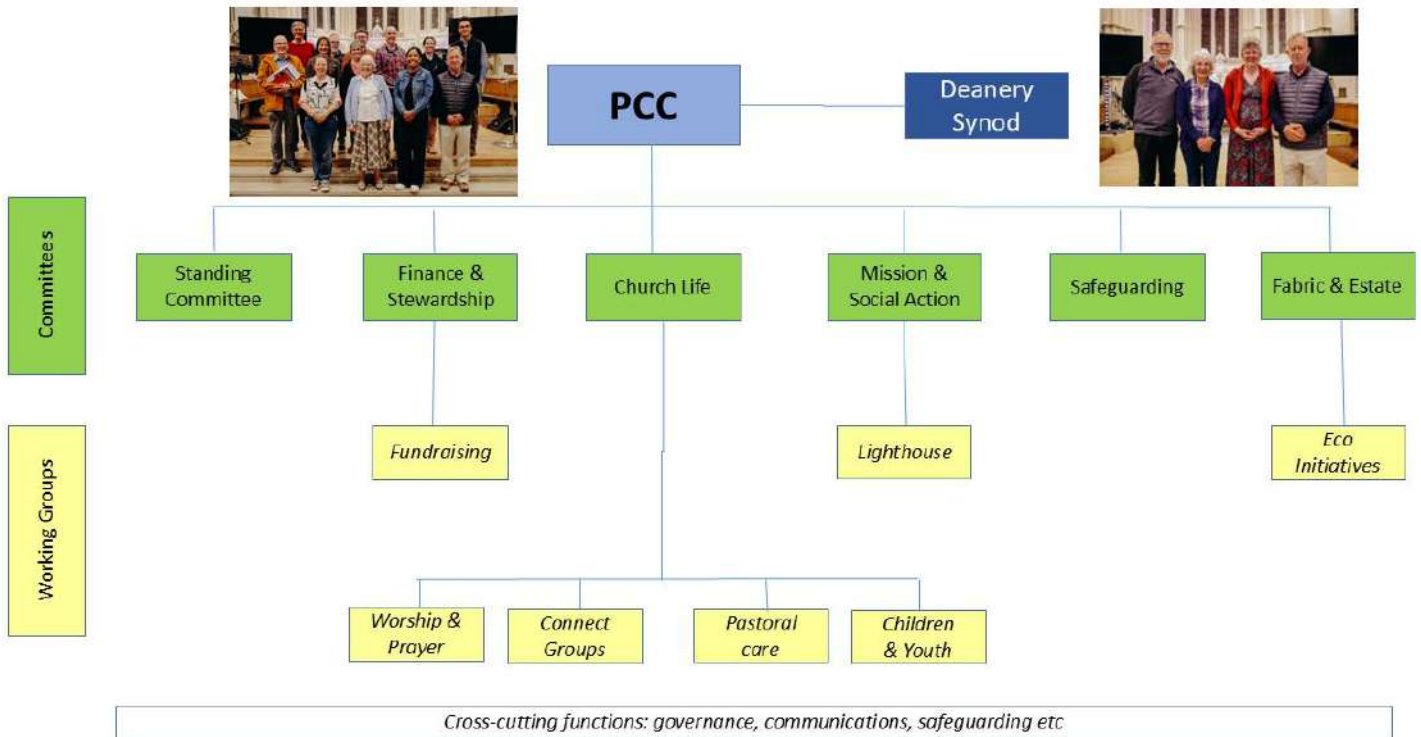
PCC

Deanery Synod

Committees

Standing Committee

Finance & Stewardship

Church Life

Mission & Social Action

Safeguarding

Fabric & Estate

Working Groups

*Fundraising*

*Lighthouse*

*Eco Initiatives*

*Worship & Prayer*

*Connect Groups*

*Pastoral care*

*Children & Youth*

*Cross-cutting functions: governance, communications, safeguarding etc*